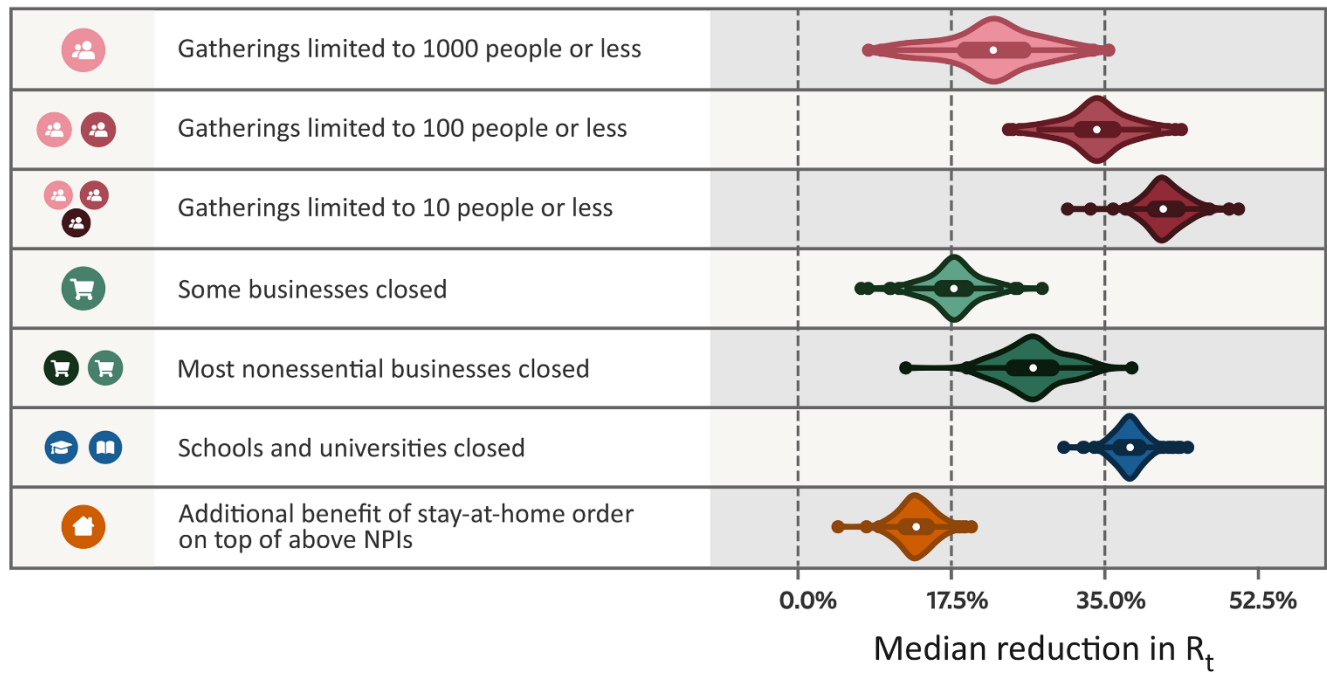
Gatherings limited to 1000 people or less

Gatherings limited to 100 people or less

Gatherings limited to 10 people or less

Some businesses closed

Most nonessential businesses closed

Schools and universities closed

Additional benefit of stay-at-home order on top of above NPIs

0.0%
17.5%
35.0%
52.5%

Median reduction in $R_t$